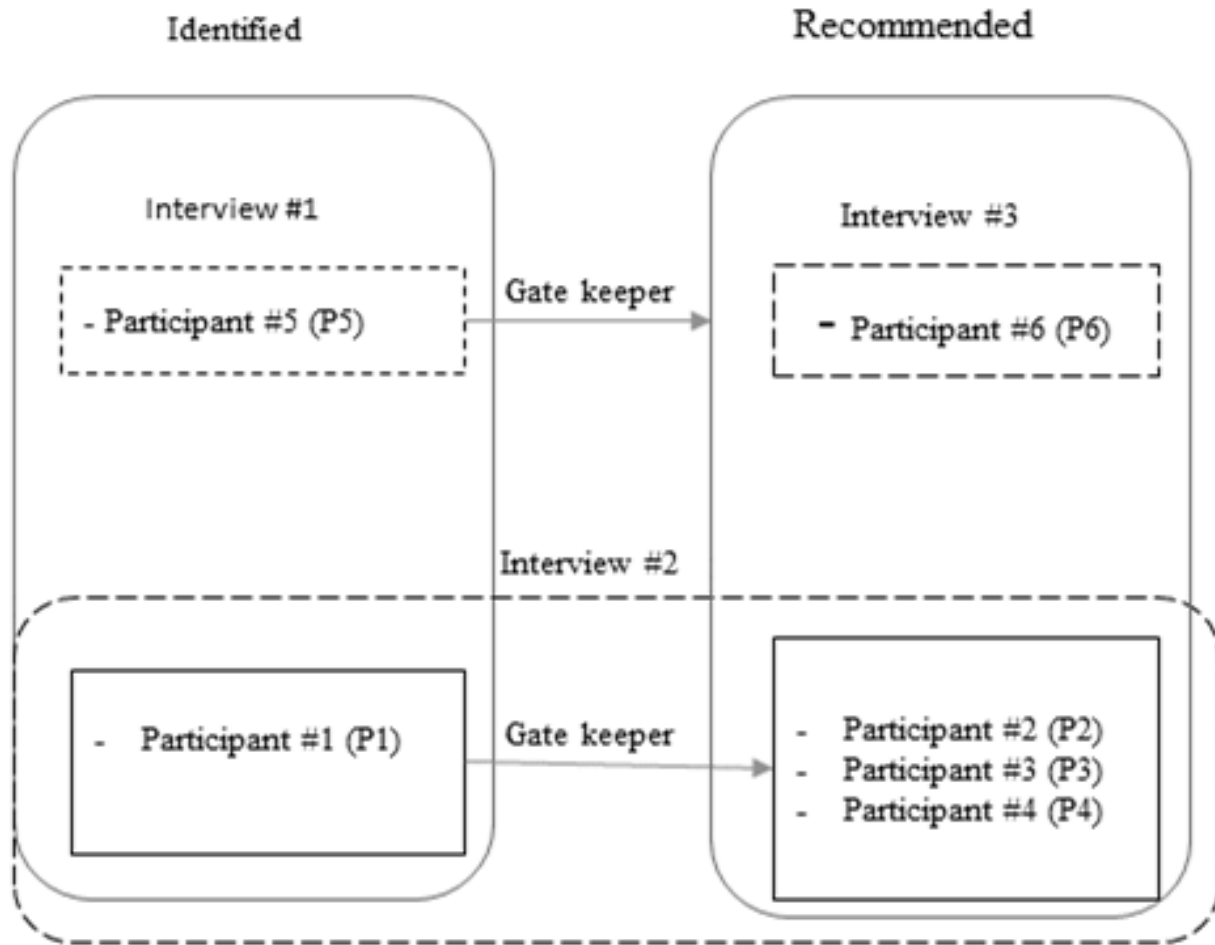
Identified

Recommended

Interview #1

Interview #3

- Participant #5 (P5)

Gate keeper

- Participant #6 (P6)

Interview #2

- Participant #1 (P1)

Gate keeper

- Participant #2 (P2)
- Participant #3 (P3)
- Participant #4 (P4)